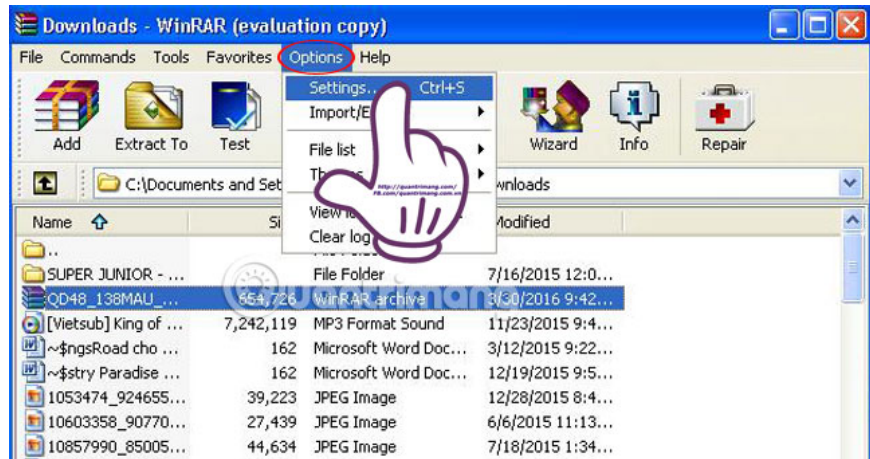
Downloads - WinRAR (evaluation copy)

File Commands Tools Favorites Options Help

Add Extract To Test Wizard Info Repair

Settings... Ctrl+S
Import/E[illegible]
File list
Th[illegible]
View lo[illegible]
Clear log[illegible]

C:\Documents and Set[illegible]wnloads

http://quantrimang.com/
FB.com/quantrimang.com.vn

Name Si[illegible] Modified

..
SUPER JUNIOR - ... File Folder 7/16/2015 12:0...
QD48_138MAU_... 654,726 WinRAR archive 3/30/2016 9:42...
[Vietsub] King of ... 7,242,119 MP3 Format Sound 11/23/2015 9:4...
~$ngsRoad cho ... 162 Microsoft Word Doc... 3/12/2015 9:22...
~$stry Paradise ... 162 Microsoft Word Doc... 12/19/2015 9:5...
1053474_924655... 39,223 JPEG Image 12/28/2015 8:4...
10603358_90770... 27,439 JPEG Image 6/6/2015 11:13...
10857990_85005... 44,634 JPEG Image 7/18/2015 1:34...

quantrimang